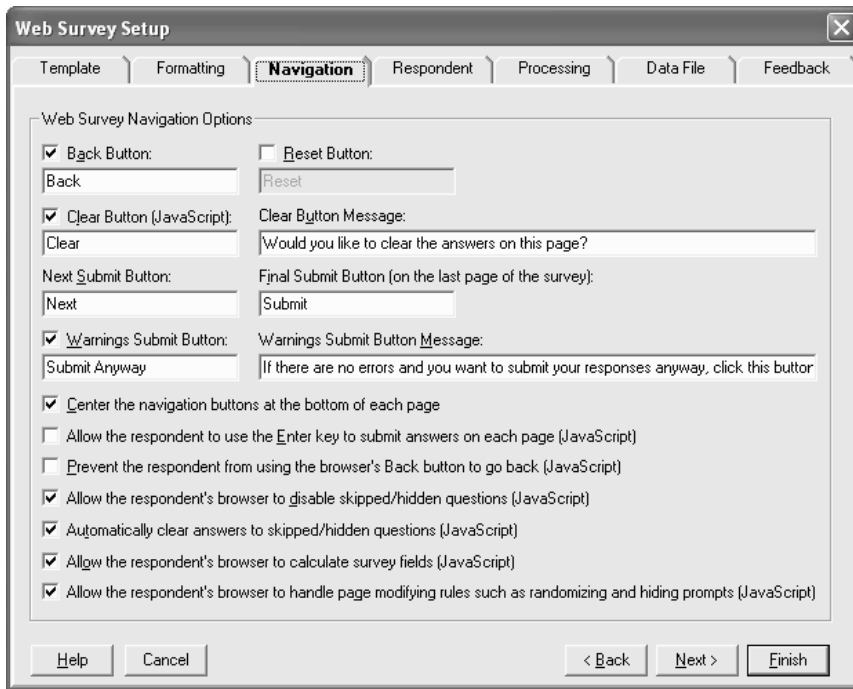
Web Survey Setup

Template | Formatting | Navigation | Respondent | Processing | Data File | Feedback

Web Survey Navigation Options

☑ Back Button:
Back

☐ Reset Button:
Reset

☑ Clear Button (JavaScript):
Clear

Clear Button Message:
Would you like to clear the answers on this page?

Next Submit Button:
Next

Final Submit Button (on the last page of the survey):
Submit

☑ Warnings Submit Button:
Submit Anyway

Warnings Submit Button Message:
If there are no errors and you want to submit your responses anyway, click this buttor

☑ Center the navigation buttons at the bottom of each page

☐ Allow the respondent to use the Enter key to submit answers on each page (JavaScript)

☐ Prevent the respondent from using the browser's Back button to go back (JavaScript)

☑ Allow the respondent's browser to disable skipped/hidden questions (JavaScript)

☑ Automatically clear answers to skipped/hidden questions (JavaScript)

☑ Allow the respondent's browser to calculate survey fields (JavaScript)

☑ Allow the respondent's browser to handle page modifying rules such as randomizing and hiding prompts (JavaScript)

Help | Cancel | < Back | Next > | Finish